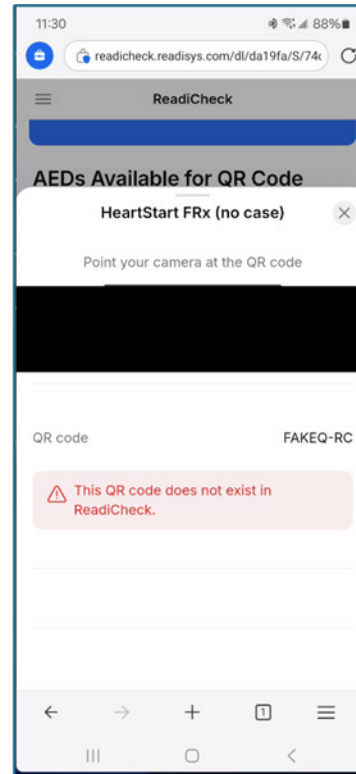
11:30

88%

readicheck.readisys.com/dl/da19fa/S/74c

ReadiCheck

AEDs Available for QR Code

HeartStart FRx (no case)

Point your camera at the QR code

QR code

FAKEQ-RC

This QR code does not exist in ReadiCheck.

1